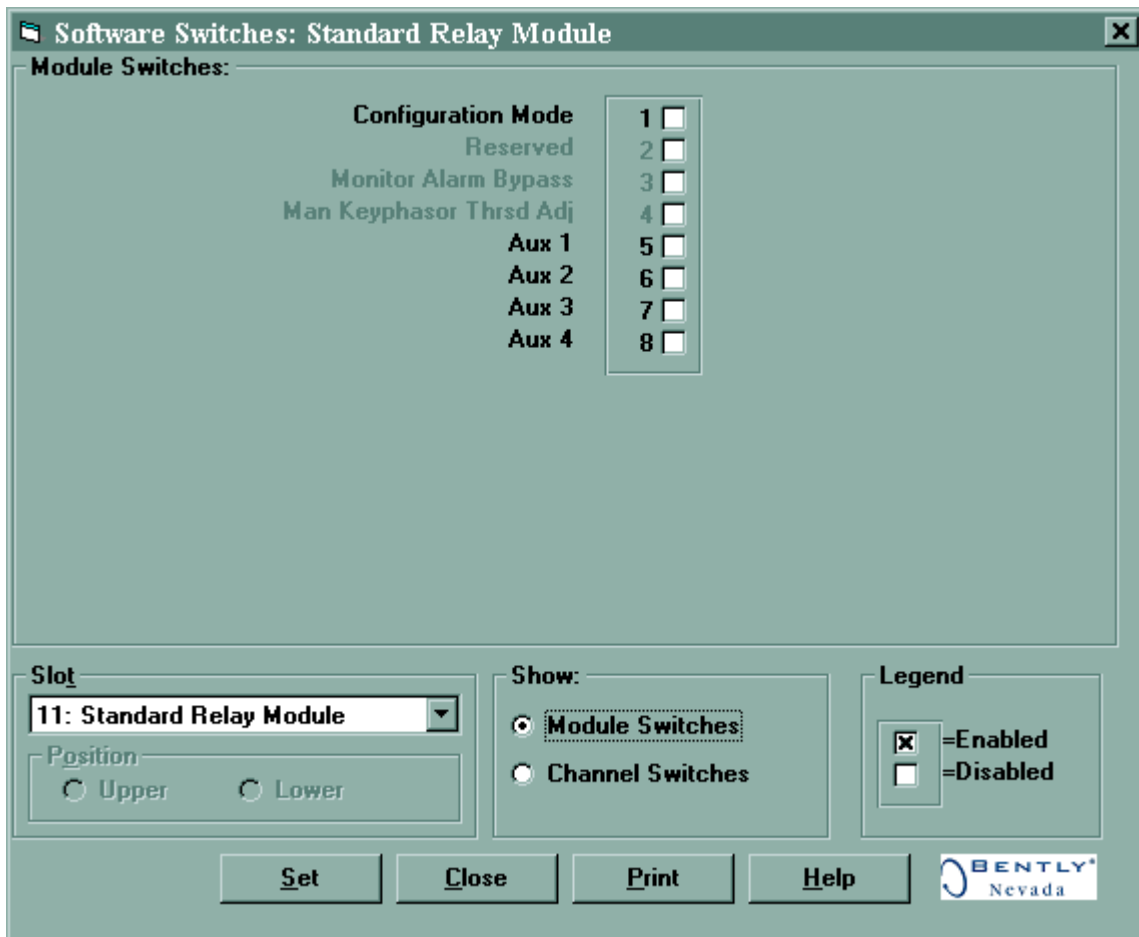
Software Switches: Standard Relay Module

Module Switches:

Configuration Mode 1
Reserved 2
Monitor Alarm Bypass 3
Man Keyphasor Thrsd Adj 4
Aux 1 5
Aux 2 6
Aux 3 7
Aux 4 8

Slot
11: Standard Relay Module
Position
Upper
Lower

Show:
Module Switches
Channel Switches

Legend
=Enabled
=Disabled

Set
Close
Print
Help

BENTLY®
Nevada